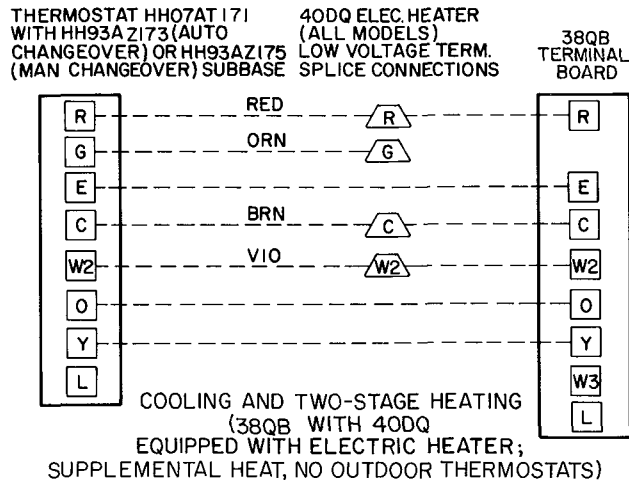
THERMOSTAT HH07AT171 WITH HH93AZ173(AUTO CHANGEOVER) OR HH93AZ175 (MAN CHANGEOVER) SUBBASE

40DQ ELEC. HEATER (ALL MODELS) LOW VOLTAGE TERM. SPLICE CONNECTIONS

38QB TERMINAL BOARD

R
G
E
C
W2
O
Y
L

RED
ORN
BRN
VIO

R
G
C
W2

R
E
C
W2
O
Y
W3
L

COOLING AND TWO-STAGE HEATING (38QB WITH 40DQ EQUIPPED WITH ELECTRIC HEATER; SUPPLEMENTAL HEAT, NO OUTDOOR THERMOSTATS)